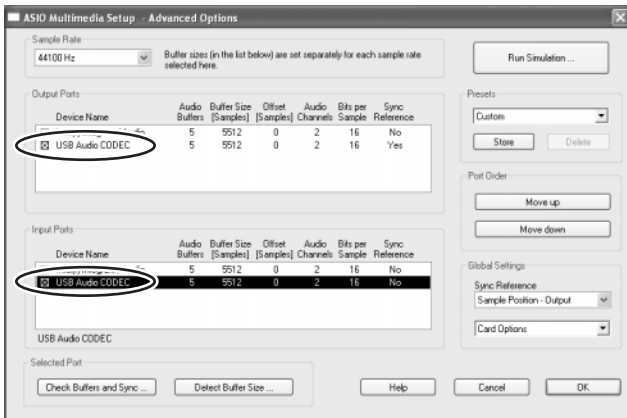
ASIO Multimedia Setup - Advanced Options

Sample Rate

44100 Hz

Buffer sizes (in the list below) are set separately for each sample rate selected here.

Run Simulation ...

Output Ports

| Device Name | Audio Buffers | Buffer Size [Samples] | Offset [Samples] | Audio Channels | Bits per Sample | Sync Reference |
|---|---|---|---|---|---|---|
| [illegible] | 5 | 5512 | 0 | 2 | 16 | No |
| ☒ USB Audio CODEC | 5 | 5512 | 0 | 2 | 16 | Yes |

Presets

Custom

Store

Delete

Port Order

Move up

Move down

Input Ports

| Device Name | Audio Buffers | Buffer Size [Samples] | Offset [Samples] | Audio Channels | Bits per Sample | Sync Reference |
|---|---|---|---|---|---|---|
| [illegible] | 5 | 5512 | 0 | 2 | 16 | No |
| ☒ USB Audio CODEC | 5 | 5512 | 0 | 2 | 16 | No |

USB Audio CODEC

Global Settings

Sync Reference

Sample Position - Output

Card Options

Selected Port

Check Buffers and Sync ...

Detect Buffer Size ...

Help

Cancel

OK